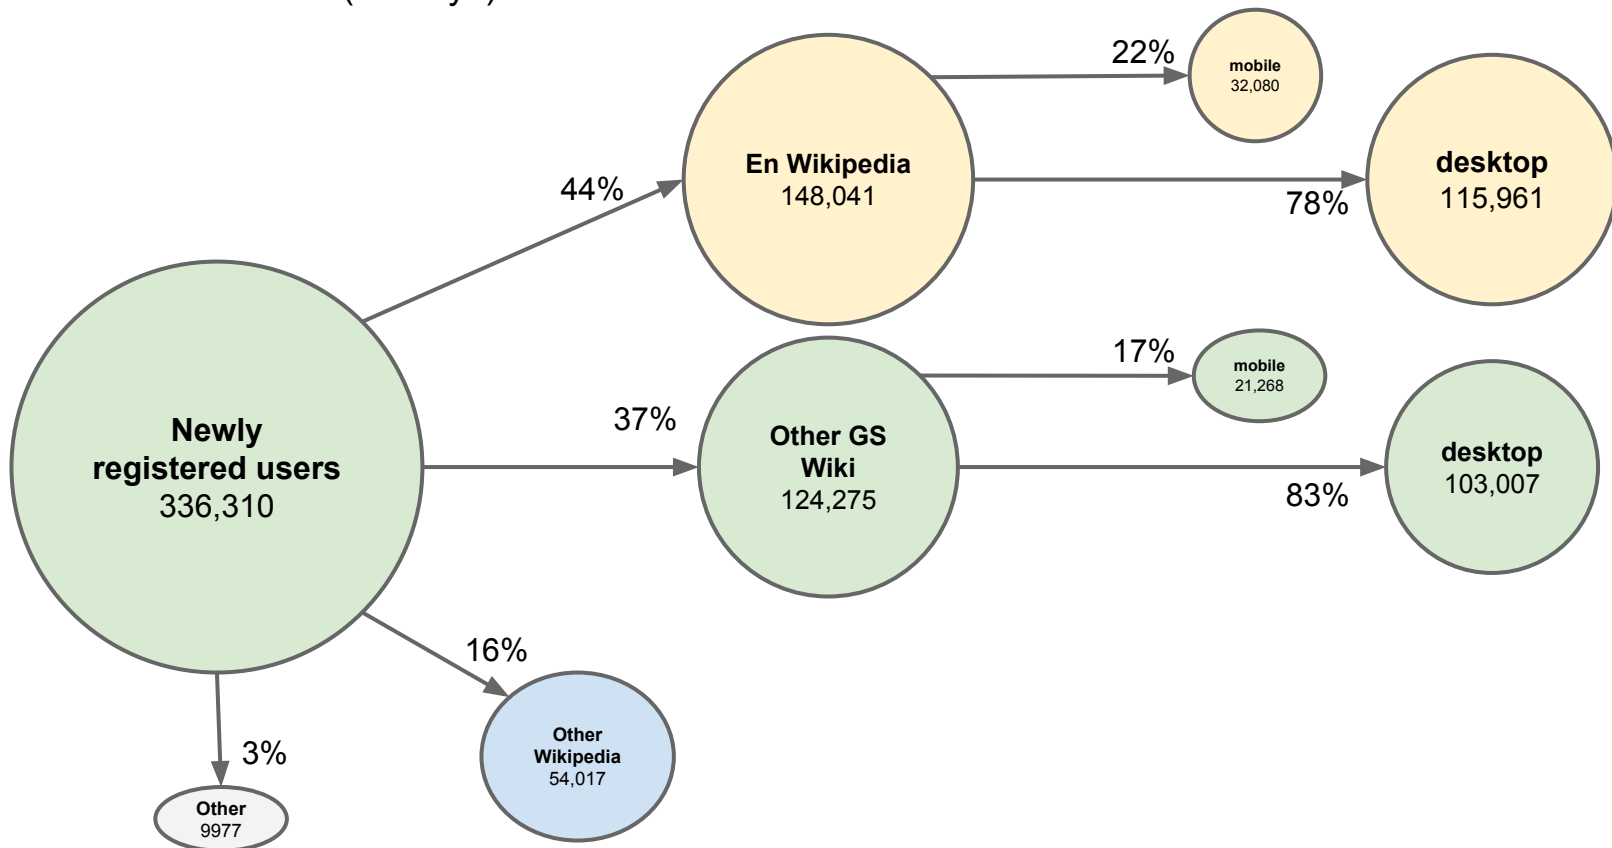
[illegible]

Newly registered users
336,310

44%

En Wikipedia
148,041

22%

mobile
32,080

78%

desktop
115,961

37%

Other GS Wiki
124,275

17%

mobile
21,268

83%

desktop
103,007

16%

Other Wikipedia
54,017

3%

Other
9977